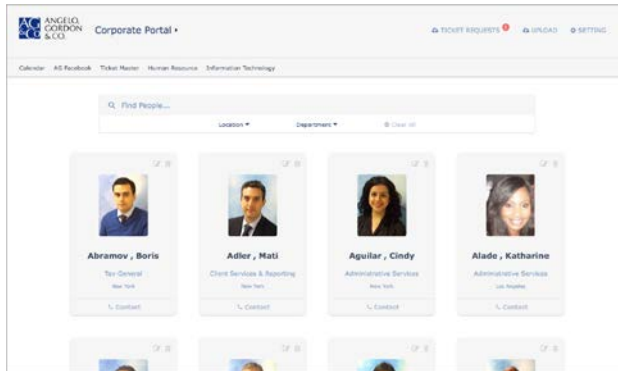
AG ANGELO, GORDON & CO.

Corporate Portal ▸

TICKET REQUESTS 0 UPLOAD SETTING

Calendar AG Facebook Ticket Master Human Resource Information Technology

Find People...

Location ▾ Department ▾ Clear All

Abramov , Boris
Tax General
New York
Contact

Adler , Mati
Client Services & Reporting
New York
Contact

Aguilar , Cindy
Administrative Services
New York
Contact

Alade , Katharine
Administrative Services
Los Angeles
Contact